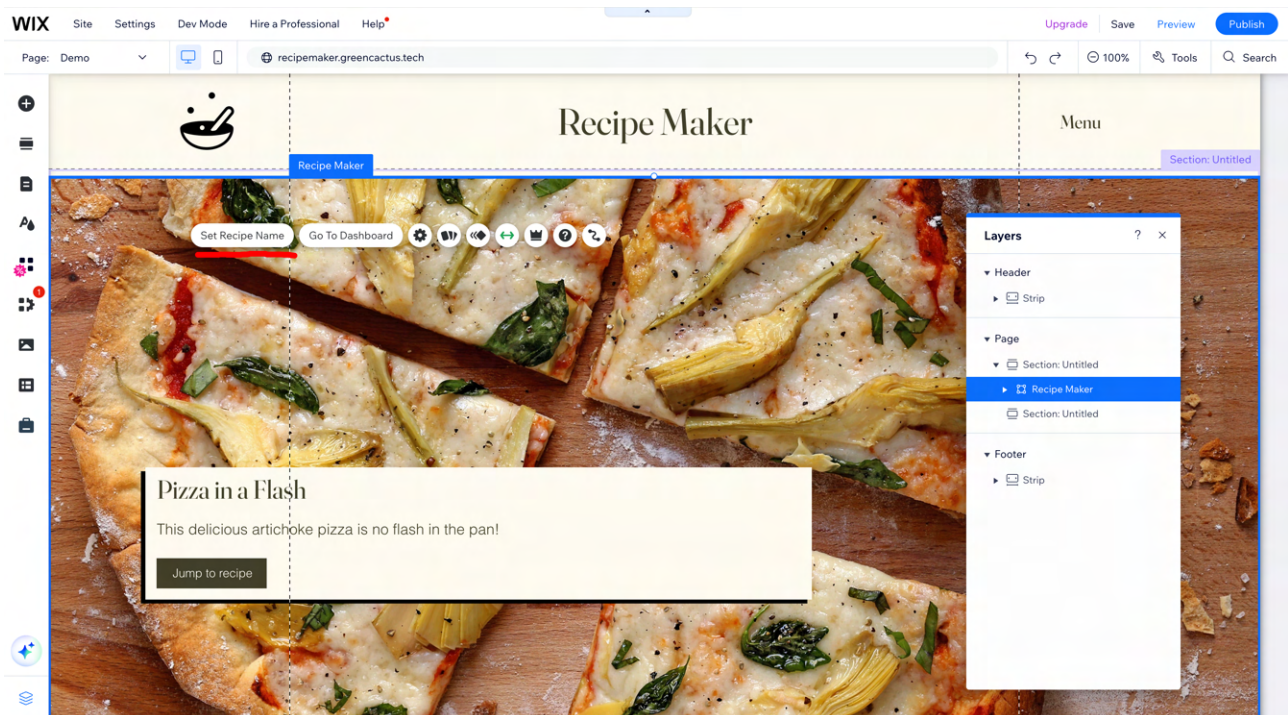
WIX Site Settings Dev Mode Hire a Professional Help

Upgrade Save Preview Publish

Page: Demo

recipemaker.greencactus.tech

100% Tools Search

Recipe Maker

Menu

Recipe Maker

Section: Untitled

Set Recipe Name Go To Dashboard

Layers

Header
Strip
Page
Section: Untitled
Recipe Maker
Section: Untitled
Footer
Strip

Pizza in a Flash

This delicious artichoke pizza is no flash in the pan!

Jump to recipe